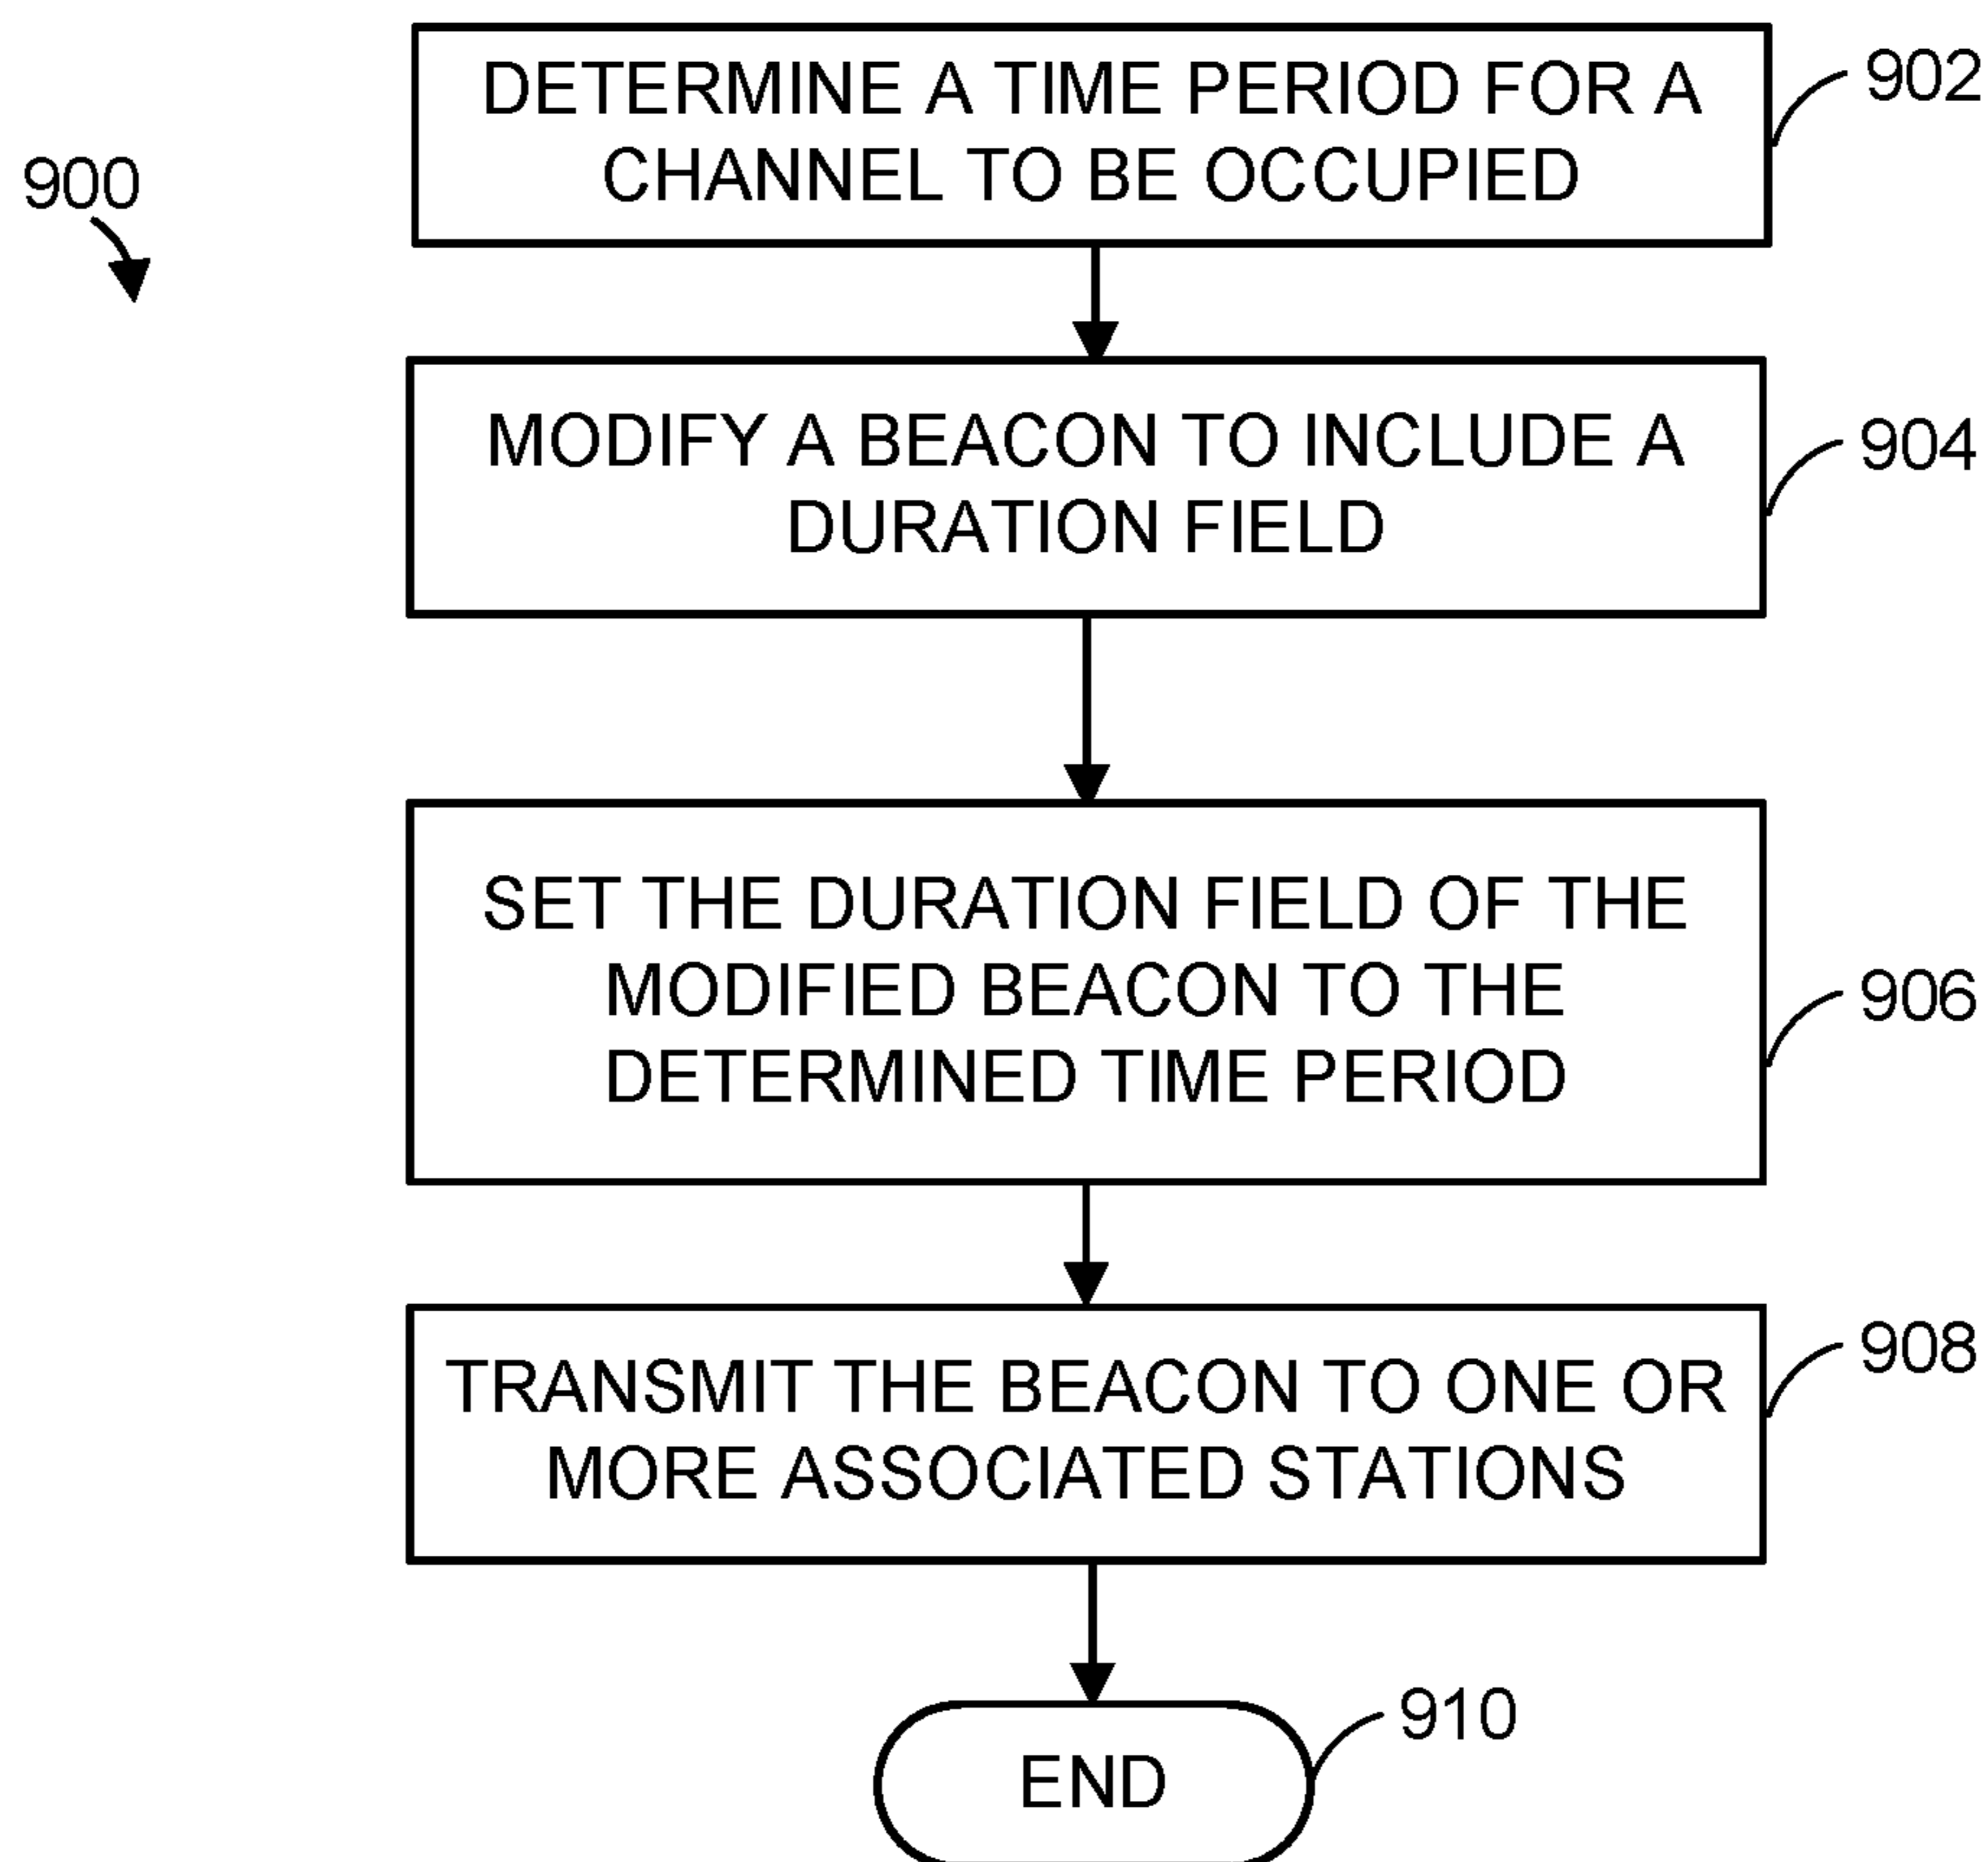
900

DETERMINE A TIME PERIOD FOR A CHANNEL TO BE OCCUPIED

902

MODIFY A BEACON TO INCLUDE A DURATION FIELD

904

SET THE DURATION FIELD OF THE MODIFIED BEACON TO THE DETERMINED TIME PERIOD

906

TRANSMIT THE BEACON TO ONE OR MORE ASSOCIATED STATIONS

908

END

910